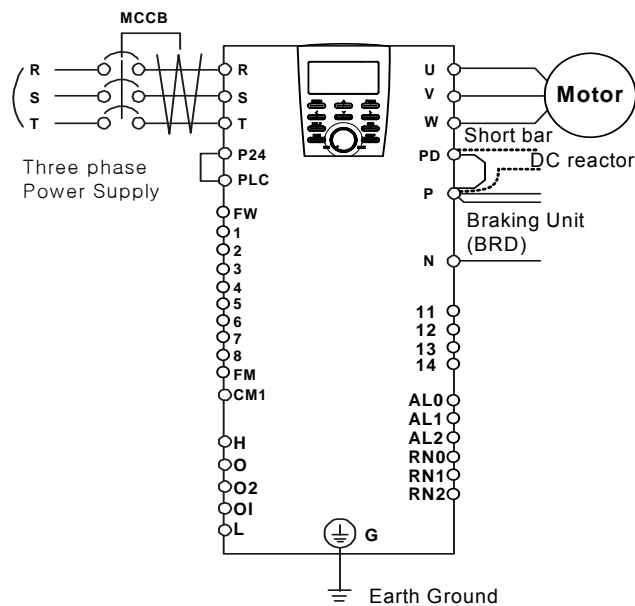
MCCB

R
S
T

Three phase Power Supply

R
S
T
P24
PLC
FW
1
2
3
4
5
6
7
8
FM
CM1
H
O
O2
OI
L

U
V
W
Motor
Short bar
PD
DC reactor
P
Braking Unit (BRD)
N
11
12
13
14
AL0
AL1
AL2
RN0
RN1
RN2

G

Earth Ground